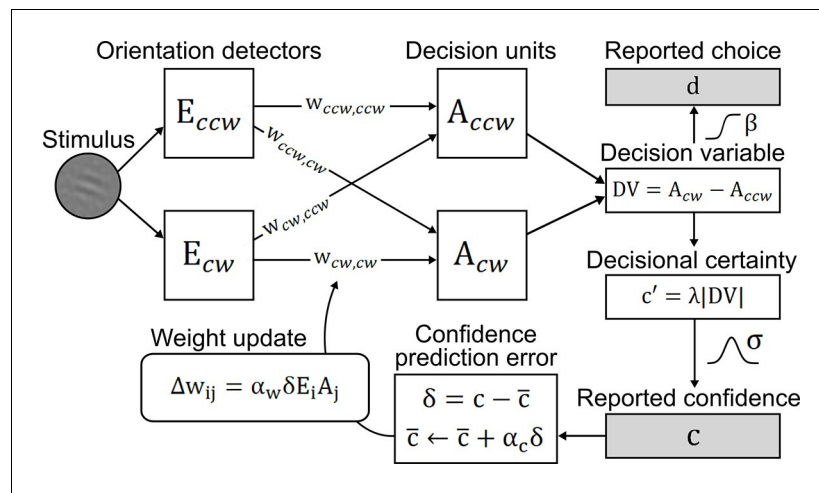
Orientation detectors

Decision units

Reported choice

$d$

$\beta$

Stimulus

$E_{ccw}$

$w_{ccw,ccw}$

$A_{ccw}$

$w_{ccw,cw}$

Decision variable

$DV = A_{cw} - A_{ccw}$

$w_{cw,ccw}$

$E_{cw}$

$w_{cw,cw}$

$A_{cw}$

Decisional certainty

$c' = \lambda|DV|$

Weight update

$\Delta w_{ij} = \alpha_w \delta E_i A_j$

Confidence prediction error

$\delta = c - \overline{c}$

$\overline{c} \leftarrow \overline{c} + \alpha_c \delta$

$\sigma$

Reported confidence

$c$